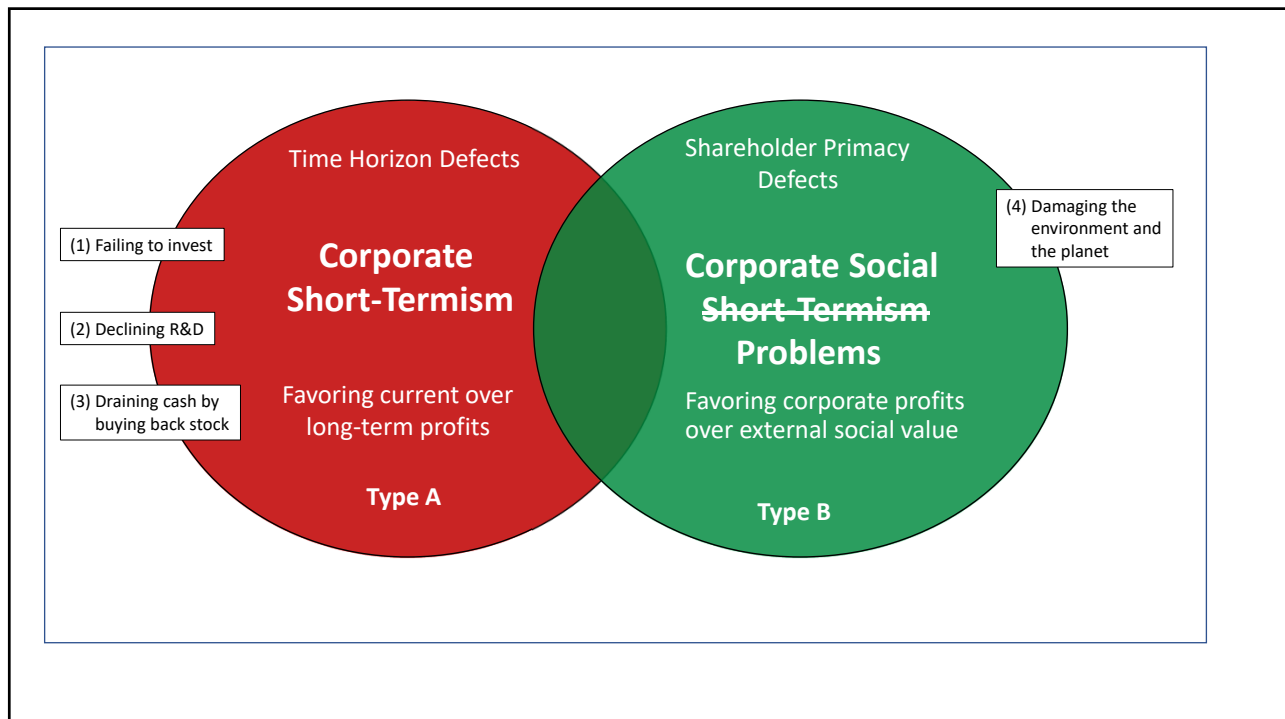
Time Horizon Defects

(1) Failing to invest

(2) Declining R&D

(3) Draining cash by buying back stock

Corporate Short-Termism

Favoring current over long-term profits

Type A

Shareholder Primacy Defects

(4) Damaging the environment and the planet

Corporate Social ~~Short-Termism~~ Problems

Favoring corporate profits over external social value

Type B